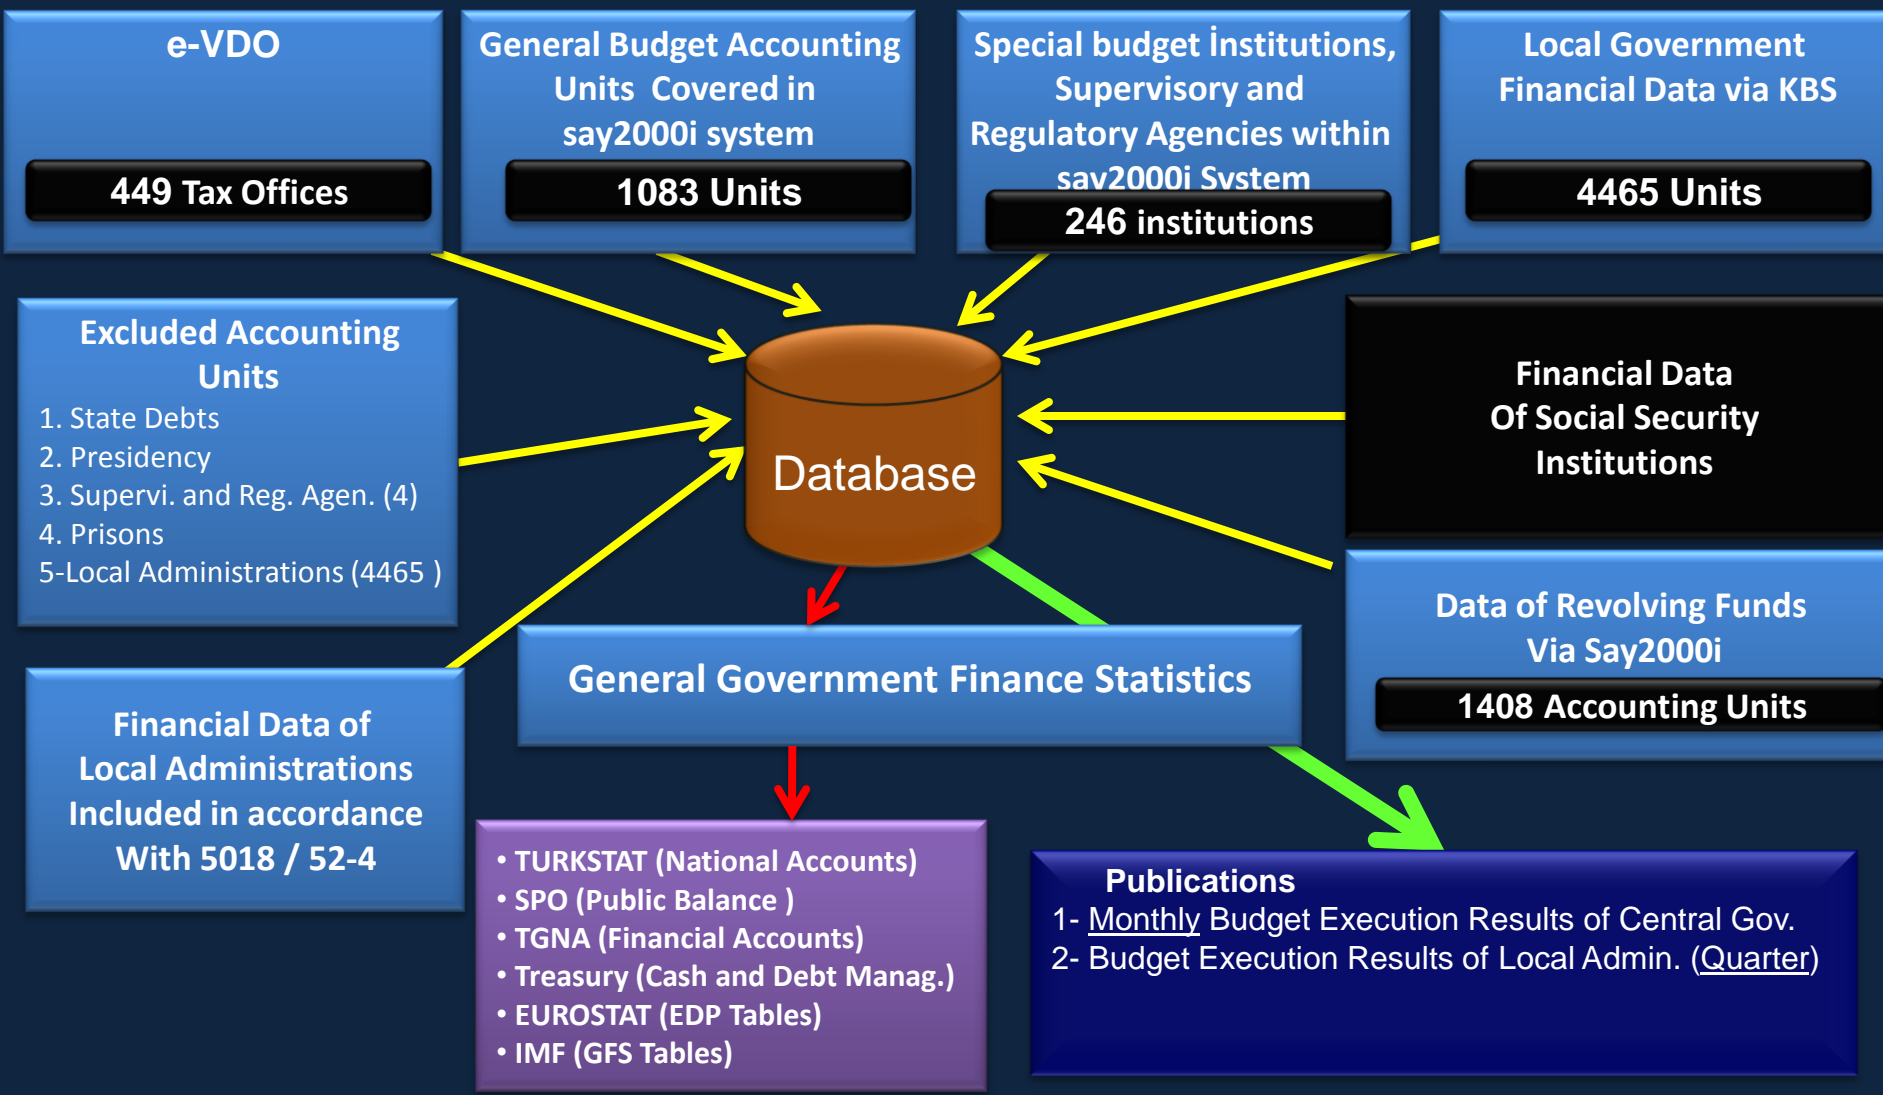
e-VDO

449 Tax Offices

General Budget Accounting Units Covered in say2000i system

1083 Units

Special budget İnstitutions, Supervisory and Regulatory Agencies within say2000i System

246 institutions

Local Government Financial Data via KBS

4465 Units

Excluded Accounting Units
1. State Debts
2. Presidency
3. Supervi. and Reg. Agen. (4)
4. Prisons
5-Local Administrations (4465 )

Database

Financial Data Of Social Security Institutions

Data of Revolving Funds Via Say2000i

1408 Accounting Units

General Government Finance Statistics

Financial Data of Local Administrations Included in accordance With 5018 / 52-4

• TURKSTAT (National Accounts)
• SPO (Public Balance )
• TGNA (Financial Accounts)
• Treasury (Cash and Debt Manag.)
• EUROSTAT (EDP Tables)
• IMF (GFS Tables)

Publications
1- Monthly Budget Execution Results of Central Gov.
2- Budget Execution Results of Local Admin. (Quarter)